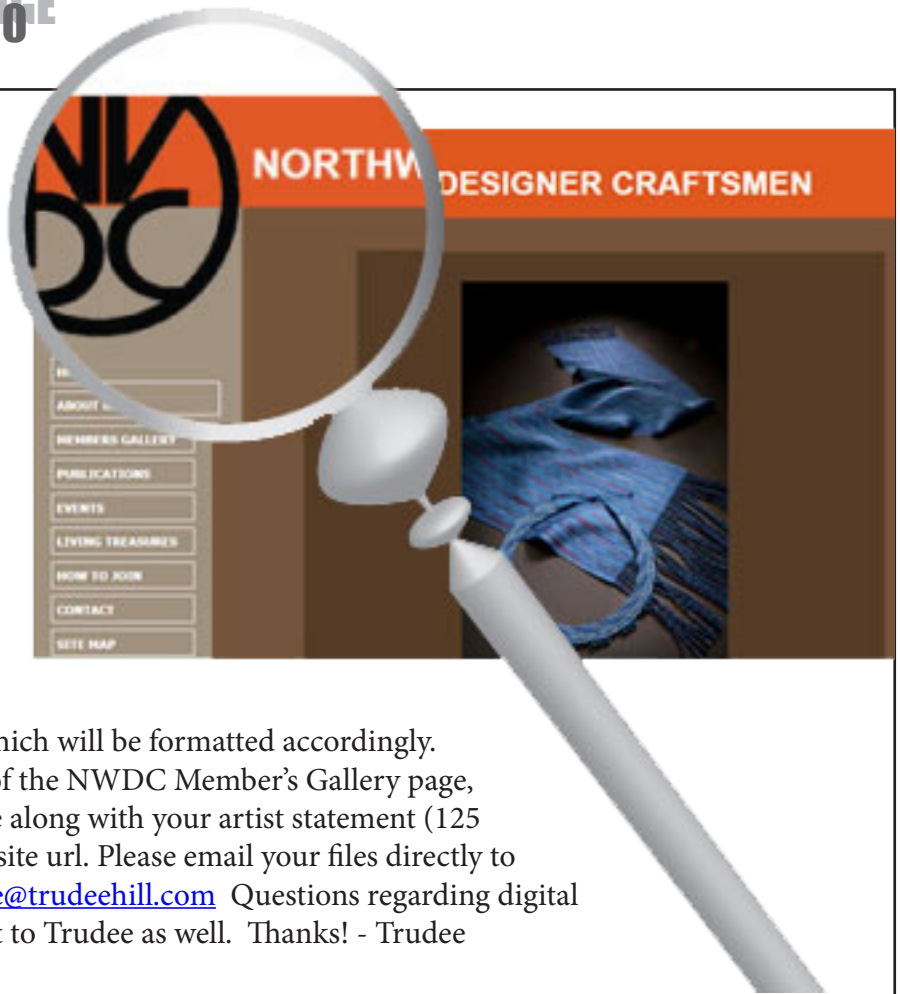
0

NORTHW DESIGNER CRAFTSMEN

H
ABOUT
MEMBERS GALLERY
PUBLICATIONS
EVENTS
LIVING TREASURES
HOW TO JOIN
CONTACT
SITE MAP

hich will be formatted accordingly. of the NWDC Member's Gallery page, e along with your artist statement (125 site url. Please email your files directly to e@trudeehill.com Questions regarding digital t to Trudee as well. Thanks! - Trudee